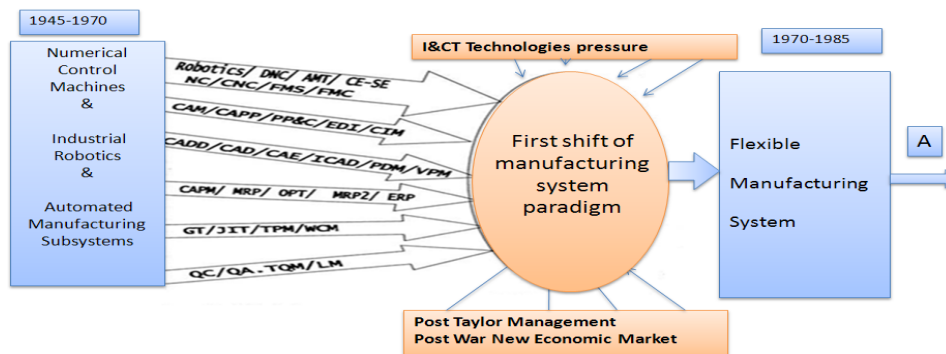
1945-1970

Numerical Control Machines & Industrial Robotics & Automated Manufacturing Subsystems

Robotics/ DNC/ AMT/ CE-SE
NC/CNC/FMS/FMC

CAM/CAPP/PP&C/EDI/CIM

CADD/CAD/CAE/ICAD/PDM/VPM

CAPM/ MRP/ OPT/ MRP2/ ERP

GT/JIT/TPM/WCM

QC/QA.TQM/LM

I&CT Technologies pressure

First shift of manufacturing system paradigm

Post Taylor Management
Post War New Economic Market

1970-1985

Flexible Manufacturing System

A